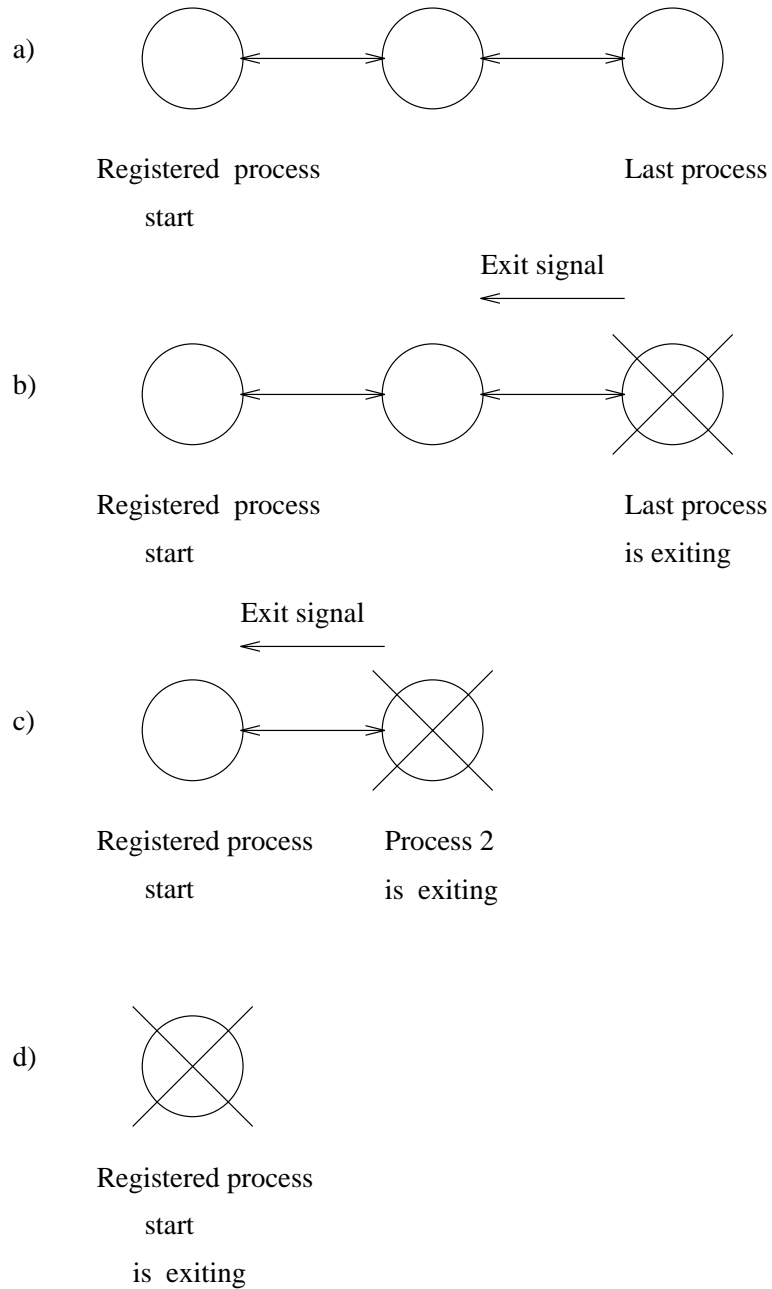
a)

Registered process start

Last process

Exit signal

b)

Registered process start

Last process is exiting

Exit signal

c)

Registered process start

Process 2 is exiting

d)

Registered process start is exiting